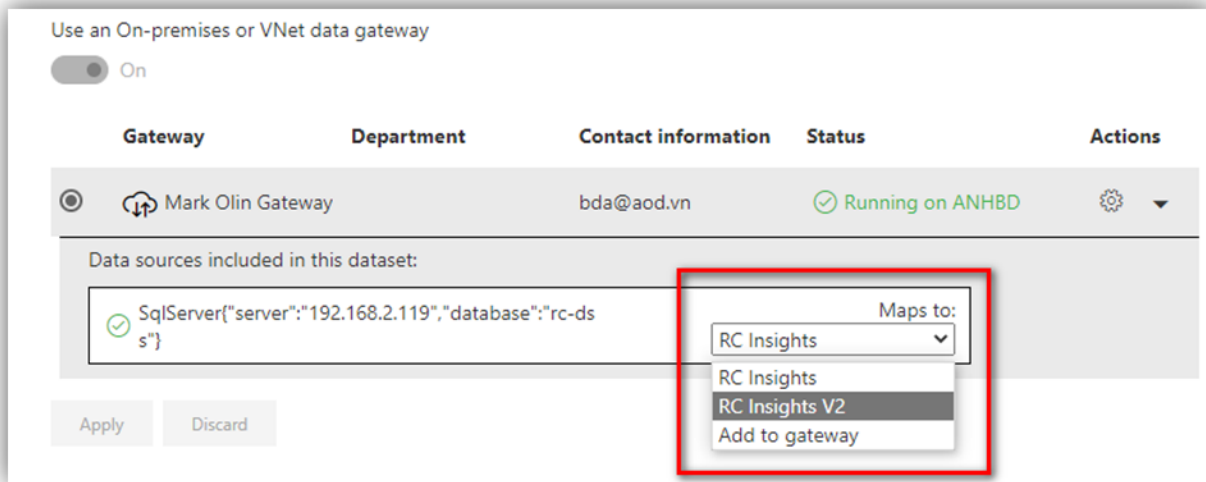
Use an On-premises or VNet data gateway

On

| | Gateway | Department | Contact information | Status | Actions |
|---|---|---|---|---|---|
| | Mark Olin Gateway | | bda@aod.vn | Running on ANHBD | |

Data sources included in this dataset:

SqlServer{"server":"192.168.2.119","database":"rc-dss"}

Maps to:

RC Insights

RC Insights
RC Insights V2
Add to gateway

Apply Discard